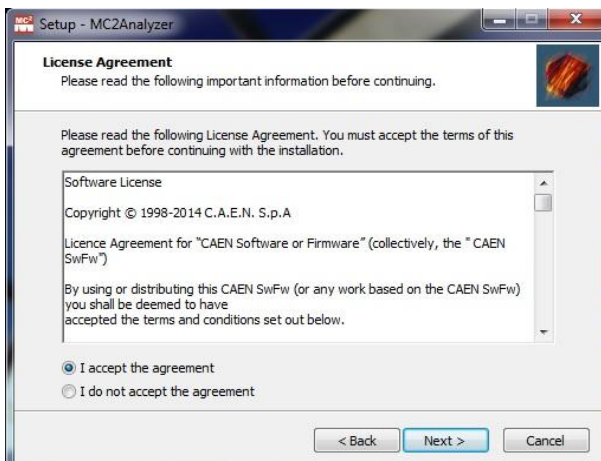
Setup - MC2Analyzer

License Agreement
Please read the following important information before continuing.

Please read the following License Agreement. You must accept the terms of this agreement before continuing with the installation.

Software License

Copyright © 1998-2014 C.A.E.N. S.p.A

Licence Agreement for "CAEN Software or Firmware" (collectively, the " CAEN SwFw")

By using or distributing this CAEN SwFw (or any work based on the CAEN SwFw) you shall be deemed to have
accepted the terms and conditions set out below.

I accept the agreement
I do not accept the agreement

< Back
Next >
Cancel